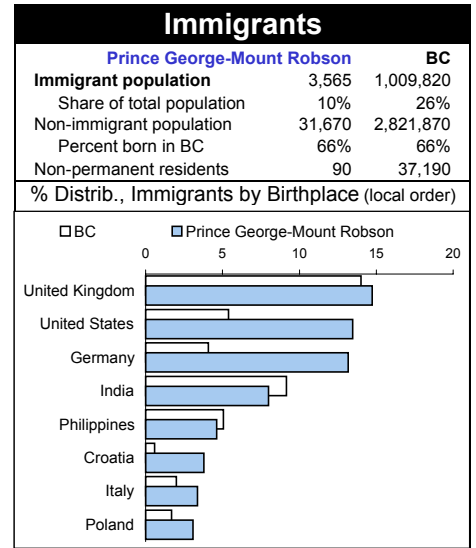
Immigrants

| | Prince George-Mount Robson | BC |
|---|---|---|
| Immigrant population | 3,565 | 1,009,820 |
| Share of total population | 10% | 26% |
| Non-immigrant population | 31,670 | 2,821,870 |
| Percent born in BC | 66% | 66% |
| Non-permanent residents | 90 | 37,190 |

% Distrib., Immigrants by Birthplace (local order)

BC
Prince George-Mount Robson

0
5
10
15
20

United Kingdom
United States
Germany
India
Philippines
Croatia
Italy
Poland